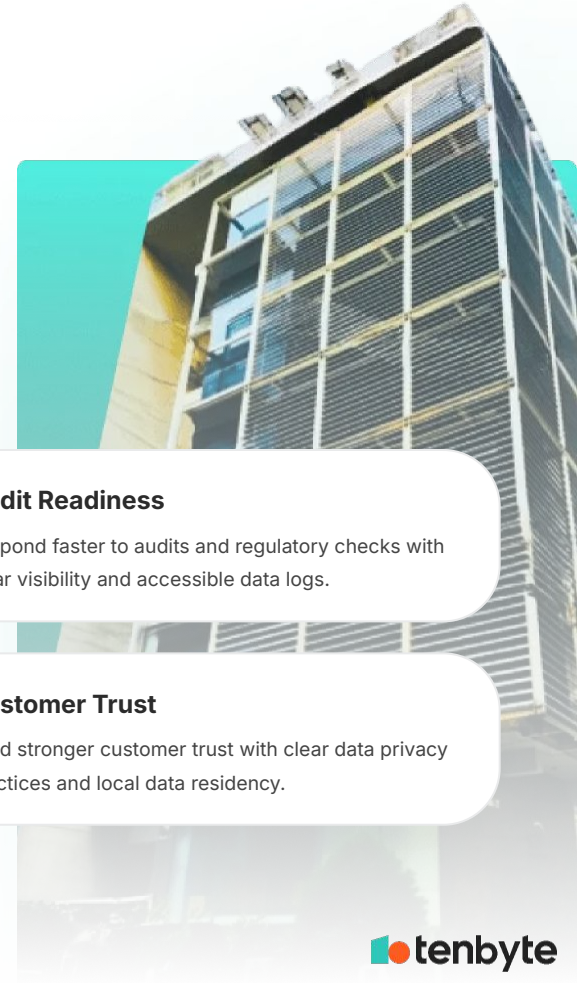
dit Readiness

pond faster to audits and regulatory checks with ar visibility and accessible data logs.

stomer Trust

d stronger customer trust with clear data privacy ctices and local data residency.

tenbyte